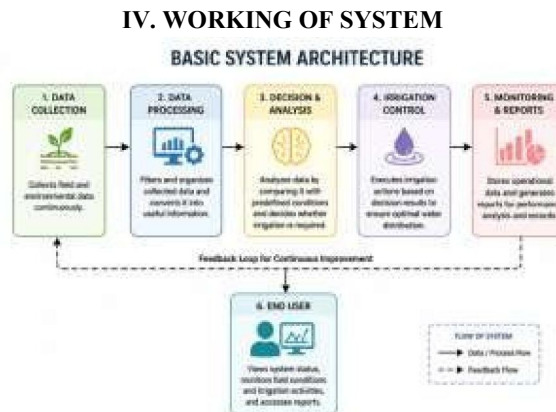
IV. WORKING OF SYSTEM

BASIC SYSTEM ARCHITECTURE

1. DATA COLLECTION

Collects field and environmental data continuously.

2. DATA PROCESSING

Filters and organizes collected data and converts it into useful information.

3. DECISION & ANALYSIS

Analyzes data by comparing it with predefined conditions and decides whether irrigation is required.

4. IRRIGATION CONTROL

Executes irrigation actions based on decision results to ensure optimal water distribution.

5. MONITORING & REPORTS

Stores operational data and generates reports for performance analysis and records.

Feedback Loop for Continuous Improvement

6. END USER

Views system status, monitors field conditions and irrigation activities, and accesses reports.

FLOW OF SYSTEM

Data / Process Flow

Feedback Flow